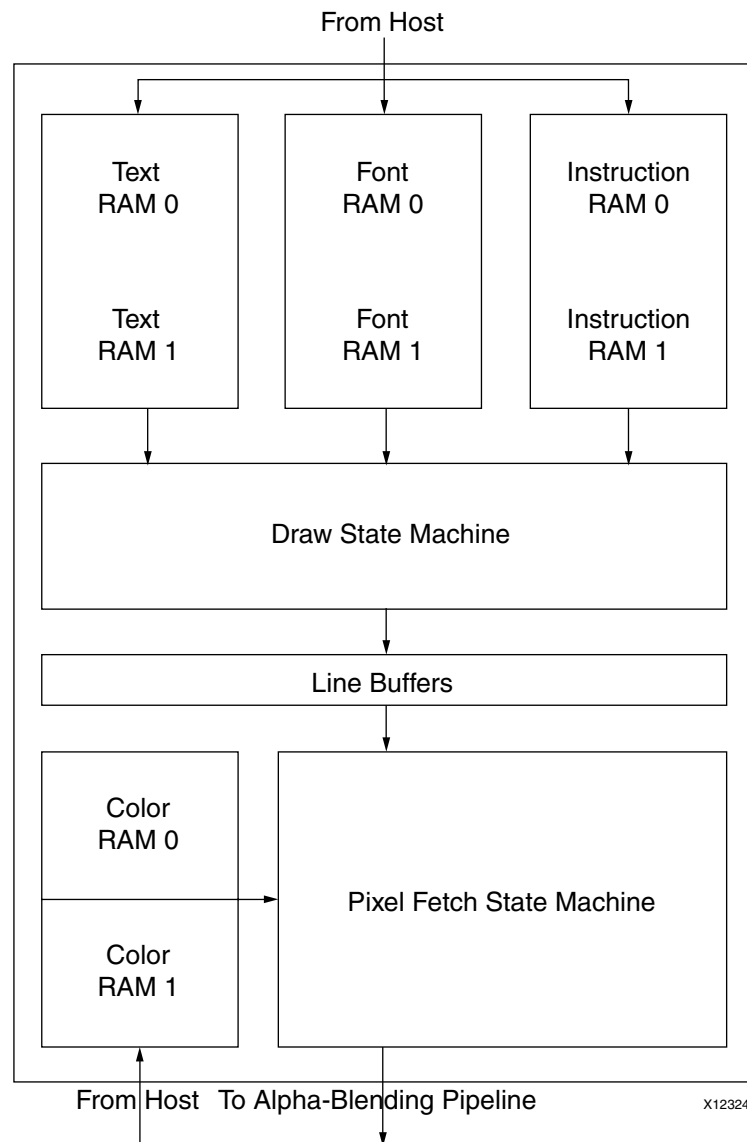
From Host

Text
RAM 0

Text
RAM 1

Font
RAM 0

Font
RAM 1

Instruction
RAM 0

Instruction
RAM 1

Draw State Machine

Line Buffers

Color
RAM 0

Color
RAM 1

Pixel Fetch State Machine

From Host To Alpha-Blending Pipeline

X12324